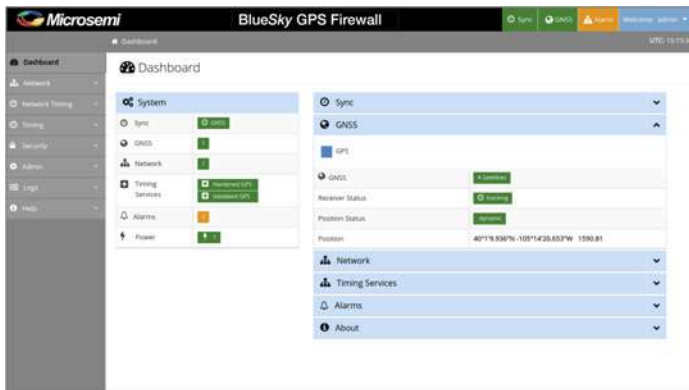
Microsemi

BlueSky GPS Firewall

Sync GNSS Alarm Welcome admin

Dashboard

UTC 15:15

Dashboard
Network
Network Timing
Timing
Security
Admin
Logs
Help

Dashboard

System

Sync GNSS
GNSS 1
Network 1
Timing Services Hardened GPS Validated GPS
Alarms 1
Power 1

Sync

GNSS

GPS

GNSS 4 Satellites
Receiver Status Tracking
Position Status dynamic
Position 40°1'9.936"N -105°14'20.653"W 1590.81

Network

Timing Services

Alarms

About